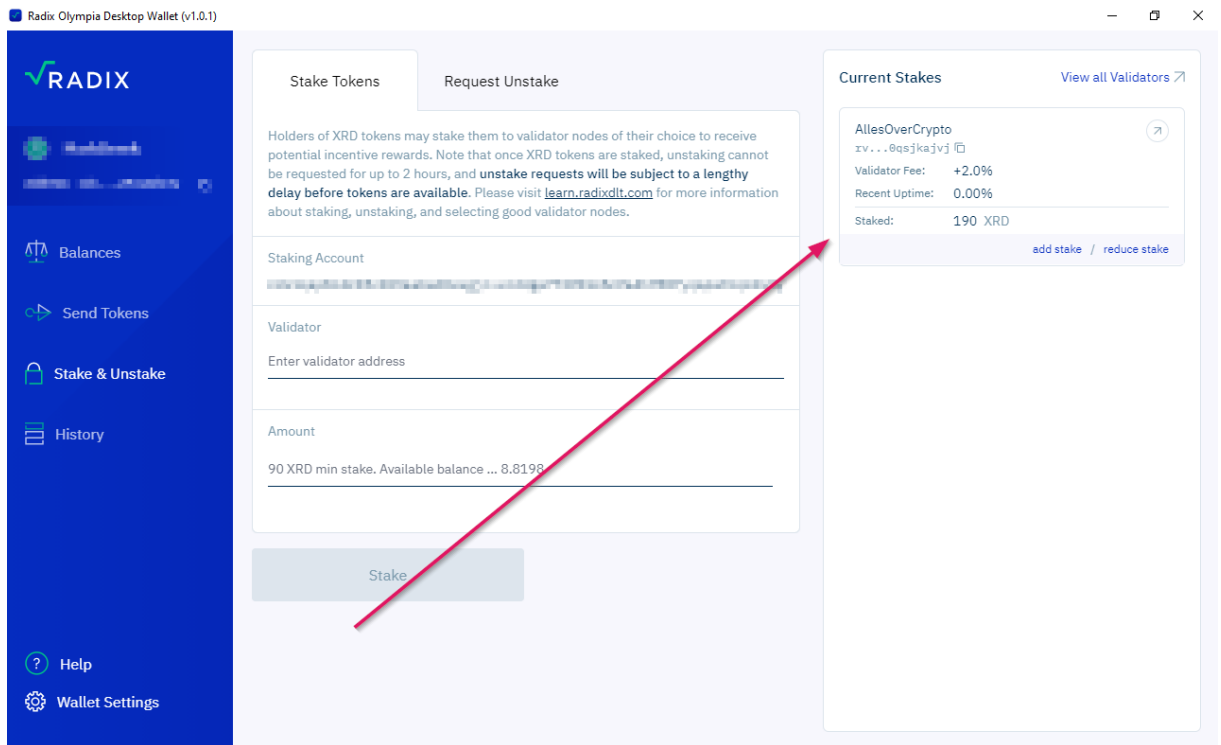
Radix Olympia Desktop Wallet (v1.0.1)

RADIX

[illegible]
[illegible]

Balances

Send Tokens

Stake & Unstake

History

Help

Wallet Settings

Stake Tokens

Request Unstake

Holders of XRD tokens may stake them to validator nodes of their choice to receive potential incentive rewards. Note that once XRD tokens are staked, unstaking cannot be requested for up to 2 hours, and **unstake requests will be subject to a lengthy delay before tokens are available**. Please visit learn.radixdlt.com for more information about staking, unstaking, and selecting good validator nodes.

Staking Account

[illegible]

Validator

Enter validator address

Amount

90 XRD min stake. Available balance ... 8.8198

Stake

Current Stakes

View all Validators

AllesOverCrypto
rv...0qsjkajvj

Validator Fee: +2.0%
Recent Uptime: 0.00%

Staked: 190 XRD

add stake / reduce stake